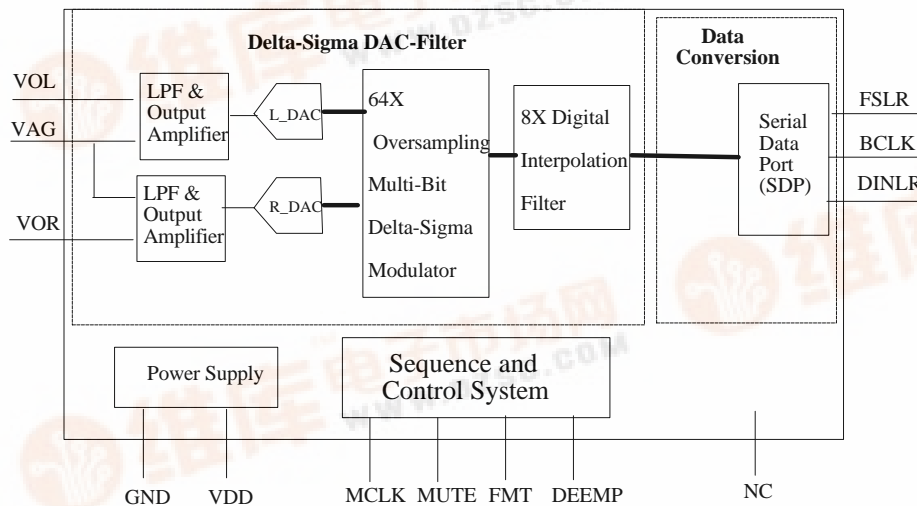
Delta-Sigma DAC-Filter

Data Conversion

VOL

VAG

VOR

LPF & Output Amplifier

LPF & Output Amplifier

L_DAC

R_DAC

64X Oversampling Multi-Bit Delta-Sigma Modulator

8X Digital Interpolation Filter

Serial Data Port (SDP)

FSLR

BCLK

DINLR

Power Supply

Sequence and Control System

GND VDD MCLK MUTE FMT DEEMP NC